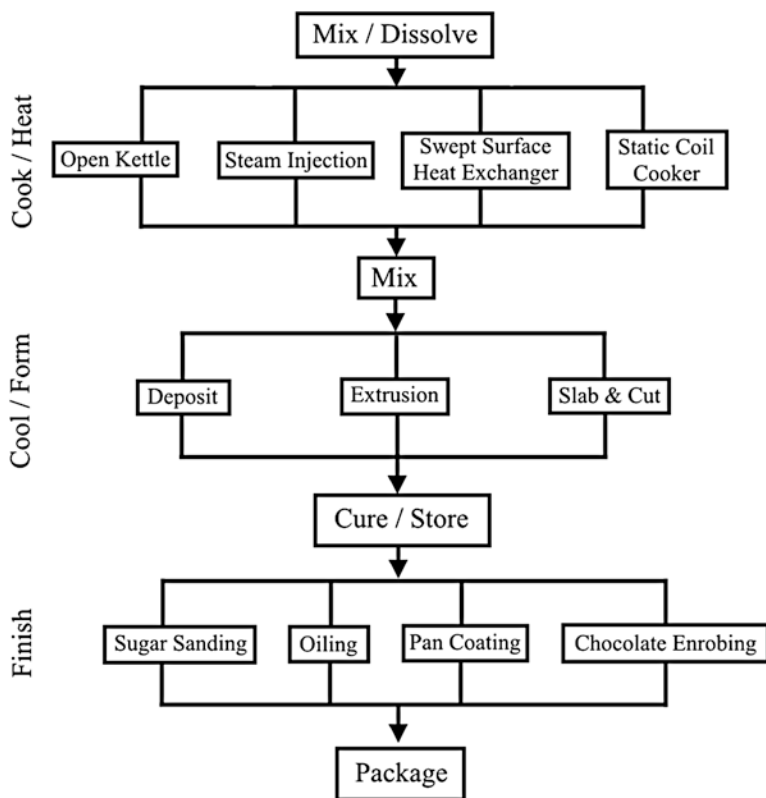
Mix / Dissolve

Cook / Heat

Open Kettle

Steam Injection

Swept Surface Heat Exchanger

Static Coil Cooker

Mix

Cool / Form

Deposit

Extrusion

Slab & Cut

Cure / Store

Finish

Sugar Sanding

Oiling

Pan Coating

Chocolate Enrobing

Package